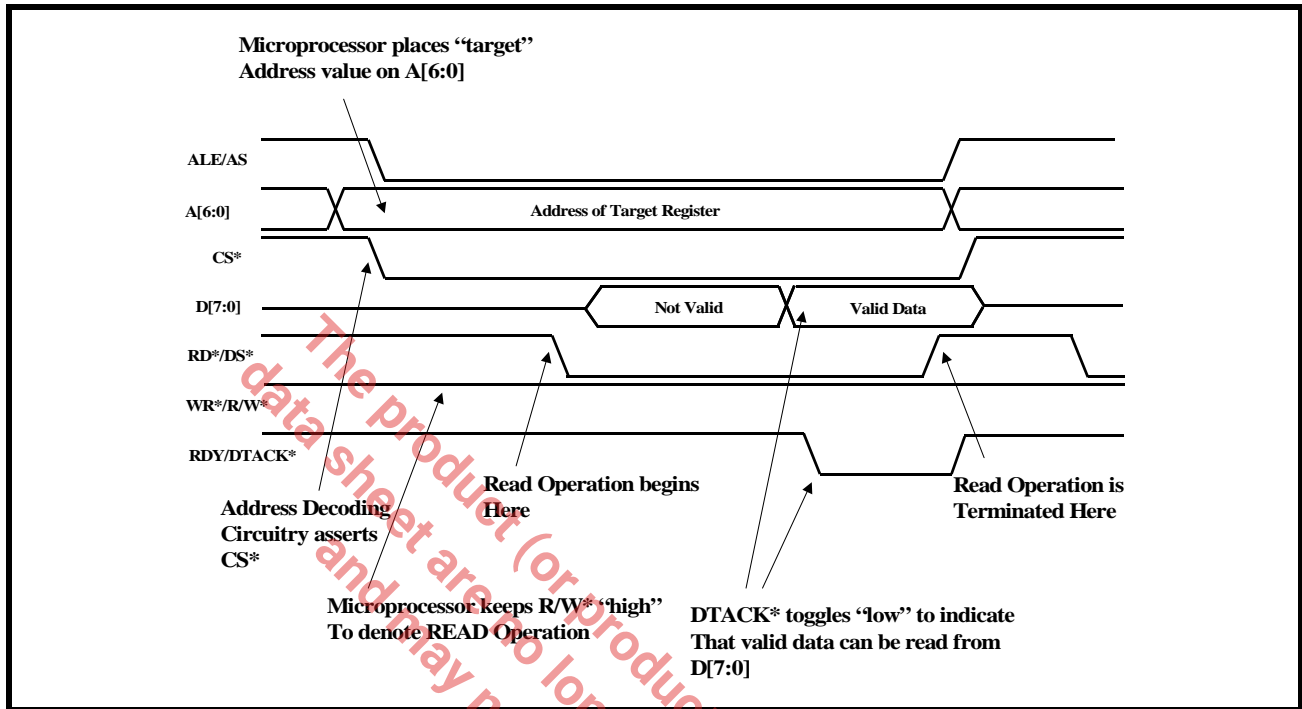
Microprocessor places "target" Address value on A[6:0]

ALE/AS

A[6:0]

Address of Target Register

CS*

D[7:0]

Not Valid

Valid Data

RD*/DS*

WR*/R/W*

RDY/DTACK*

Address Decoding Circuitry asserts CS*

Read Operation begins Here

Read Operation is Terminated Here

Microprocessor keeps R/W* "high" To denote READ Operation

DTACK* toggles "low" to indicate That valid data can be read from D[7:0]

The product (or product data sheet are no longer and may n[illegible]